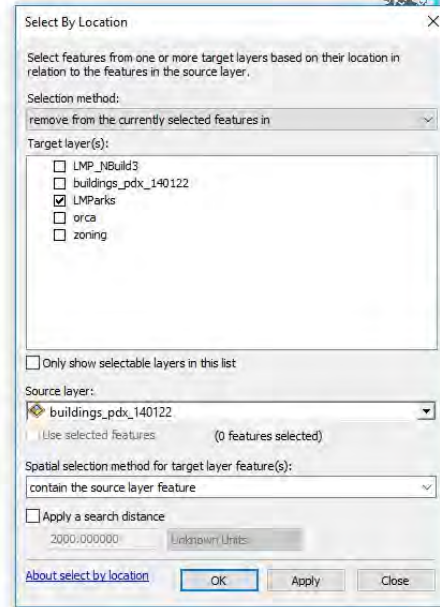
Select By Location ×

Select features from one or more target layers based on their location in relation to the features in the source layer.

Selection method:

remove from the currently selected features in

Target layer(s):

☐ LMP_NBuild3
☐ buildings_pdx_140122
☑ LMParks
☐ orca
☐ zoning

☐ Only show selectable layers in this list

Source layer:

buildings_pdx_140122

Use selected features (0 features selected)

Spatial selection method for target layer feature(s):

contain the source layer feature

☐ Apply a search distance

2000.000000 Unknown Units

About select by location OK Apply Close